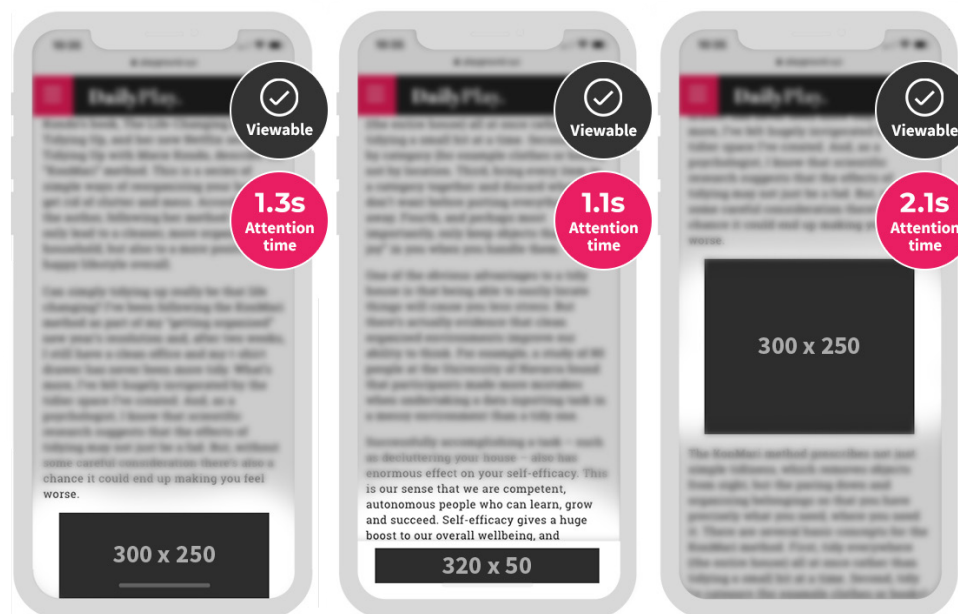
Viewable

1.3s
Attention time

chance it could end up making you feel worse.

300 x 250

Viewable

1.1s
Attention time

enormous effect on your self-efficacy. This is our sense that we are competent, autonomous people who can learn, grow and succeed. Self-efficacy gives a huge boost to our overall wellbeing, and

320 x 50

Viewable

2.1s
Attention time

worse.

300 x 250